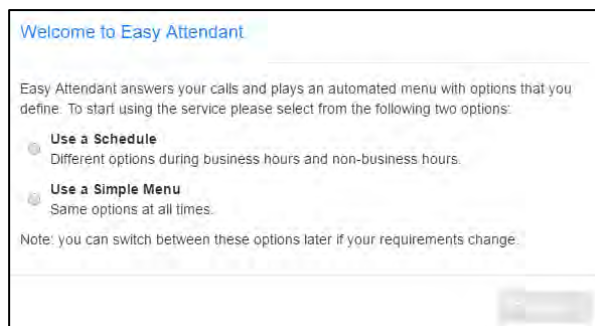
Welcome to Easy Attendant

Easy Attendant answers your calls and plays an automated menu with options that you define. To start using the service please select from the following two options:

Use a Schedule
Different options during business hours and non-business hours.

Use a Simple Menu
Same options at all times.

Note: you can switch between these options later if your requirements change.

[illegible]